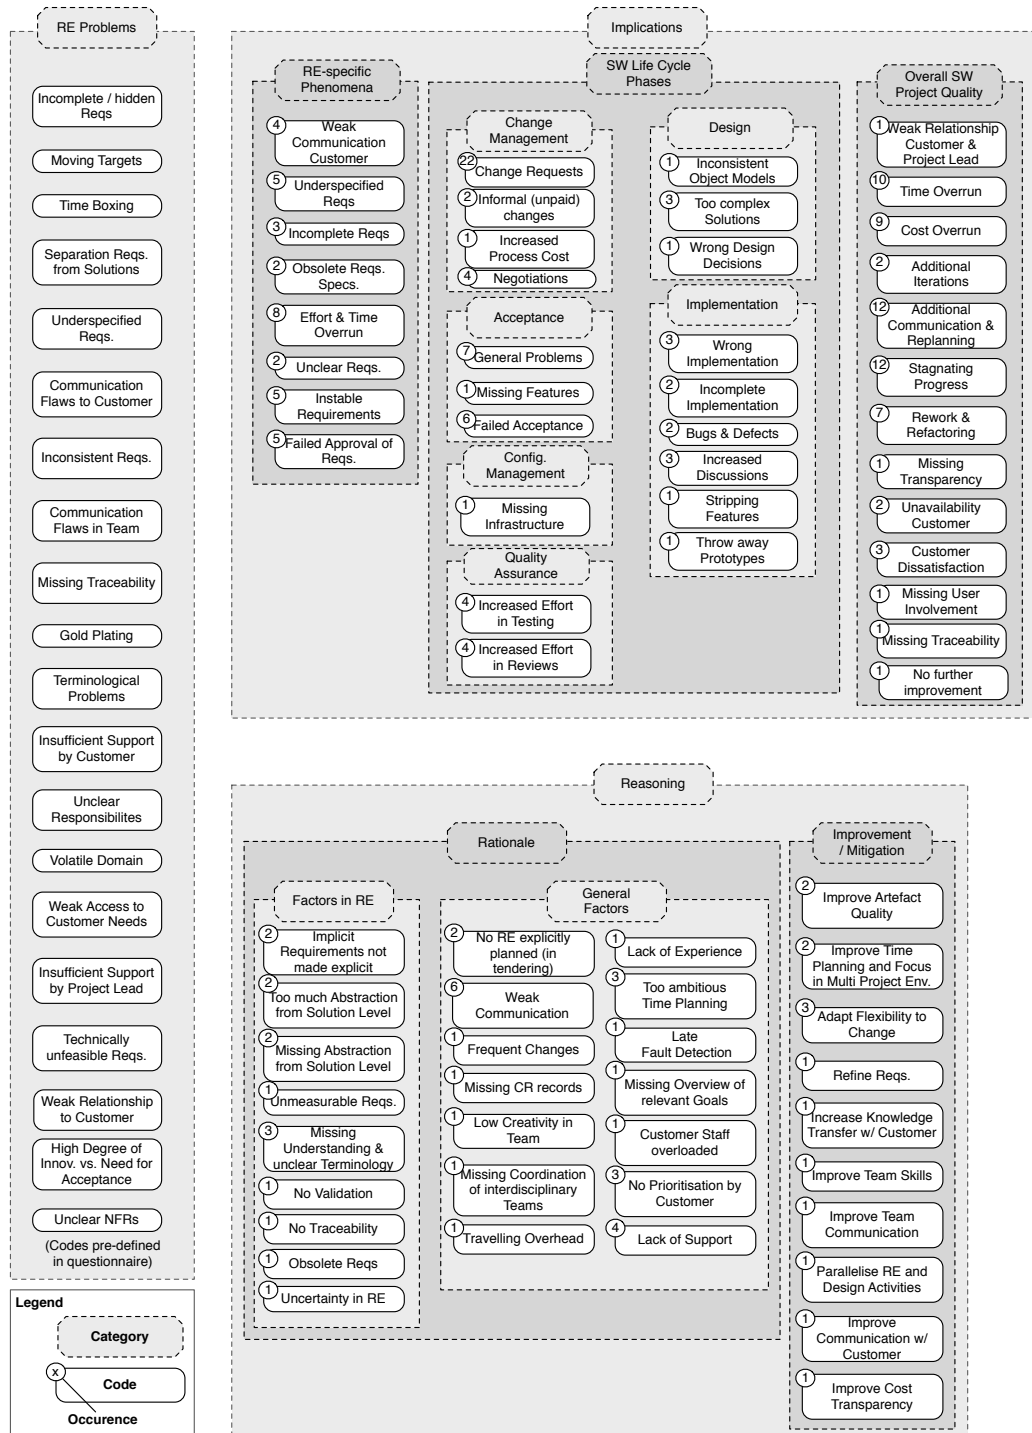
RE Problems

Incomplete / hidden Reqs

Moving Targets

Time Boxing

Separation Reqs. from Solutions

Underspecified Reqs.

Communication Flaws to Customer

Inconsistent Reqs.

Communication Flaws in Team

Missing Traceability

Gold Plating

Terminological Problems

Insufficient Support by Customer

Unclear Responsibilites

Volatile Domain

Weak Access to Customer Needs

Insufficient Support by Project Lead

Technically unfeasible Reqs.

Weak Relationship to Customer

High Degree of Innov. vs. Need for Acceptance

Unclear NFRs

(Codes pre-defined in questionnaire)

Legend

Category

x Code

Occurence

Implications

RE-specific Phenomena

4 Weak Communication Customer

5 Underspecified Reqs

3 Incomplete Reqs

2 Obsolete Reqs. Specs.

8 Effort & Time Overrun

2 Unclear Reqs.

5 Instable Requirements

5 Failed Approval of Reqs.

SW Life Cycle Phases

Change Management

22 Change Requests

2 Informal (unpaid) changes

1 Increased Process Cost

4 Negotiations

Acceptance

7 General Problems

1 Missing Features

6 Failed Acceptance

Config. Management

1 Missing Infrastructure

Quality Assurance

4 Increased Effort in Testing

4 Increased Effort in Reviews

Design

1 Inconsistent Object Models

3 Too complex Solutions

1 Wrong Design Decisions

Implementation

3 Wrong Implementation

2 Incomplete Implementation

2 Bugs & Defects

3 Increased Discussions

1 Stripping Features

1 Throw away Prototypes

Overall SW Project Quality

1 Weak Relationship Customer & Project Lead

10 Time Overrun

9 Cost Overrun

2 Additional Iterations

12 Additional Communication & Replanning

12 Stagnating Progress

7 Rework & Refactoring

1 Missing Transparency

2 Unavailability Customer

3 Customer Dissatisfaction

1 Missing User Involvement

1 Missing Traceability

1 No further improvement

Reasoning

Rationale

Factors in RE

2 Implicit Requirements not made explicit

2 Too much Abstraction from Solution Level

2 Missing Abstraction from Solution Level

1 Unmeasurable Reqs.

3 Missing Understanding & unclear Terminology

1 No Validation

1 No Traceability

1 Obsolete Reqs

1 Uncertainty in RE

General Factors

2 No RE explicitly planned (in tendering)

6 Weak Communication

1 Frequent Changes

1 Missing CR records

1 Low Creativity in Team

1 Missing Coordination of interdisciplinary Teams

1 Travelling Overhead

1 Lack of Experience

3 Too ambitious Time Planning

1 Late Fault Detection

1 Missing Overview of relevant Goals

1 Customer Staff overloaded

3 No Prioritisation by Customer

4 Lack of Support

Improvement / Mitigation

2 Improve Artefact Quality

2 Improve Time Planning and Focus in Multi Project Env.

3 Adapt Flexibility to Change

1 Refine Reqs.

1 Increase Knowledge Transfer w/ Customer

1 Improve Team Skills

1 Improve Team Communication

1 Parallelise RE and Design Activities

1 Improve Communication w/ Customer

1 Improve Cost Transparency